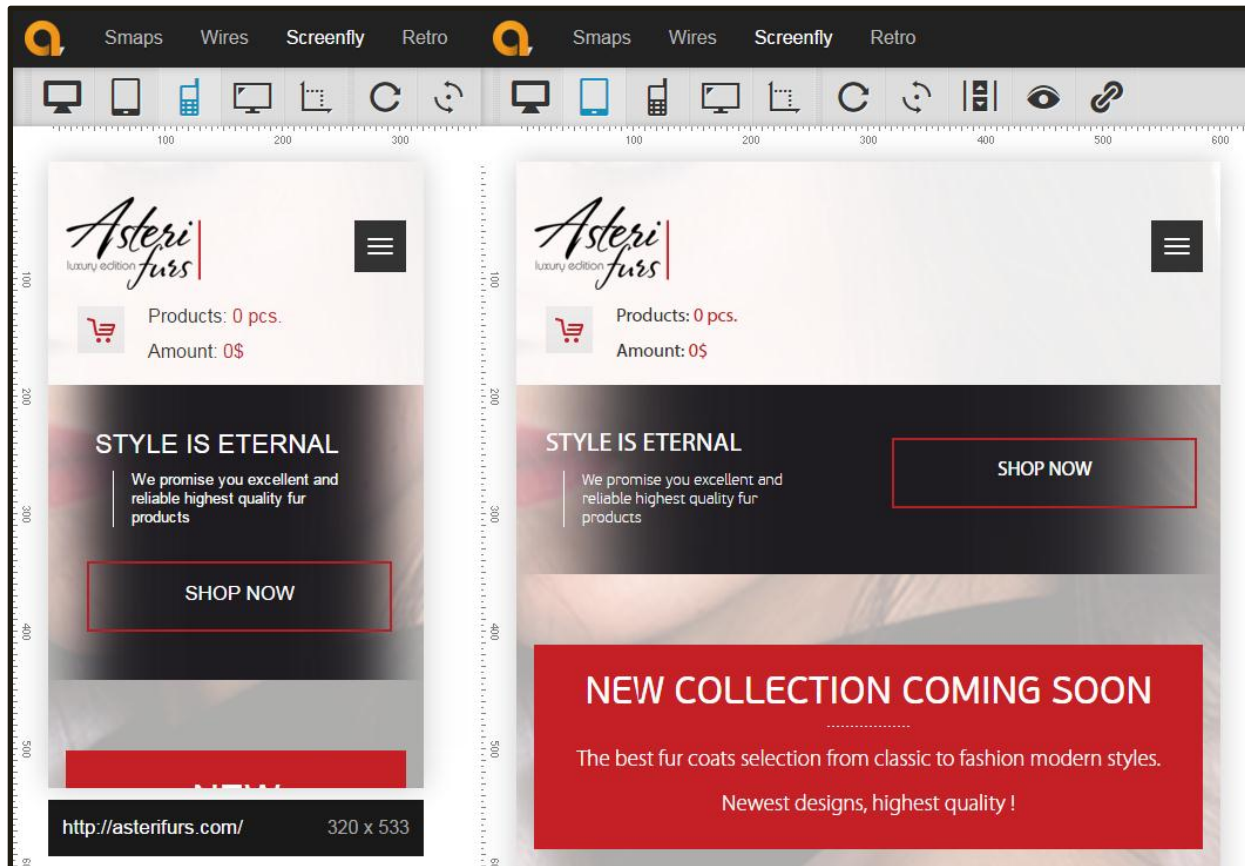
Smaps Wires Screenfly Retro

100 200 300

100 200 300 400 500

Asteri luxury edition furs

Products: 0 pcs.

Amount: 0$

STYLE IS ETERNAL

We promise you excellent and reliable highest quality fur products

SHOP NOW

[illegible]

http://asterifurs.com/ 320 x 533

Smaps Wires Screenfly Retro

100 200 300 400 500 600

100 200 300 400 500

Asteri luxury edition furs

Products: 0 pcs.

Amount: 0$

STYLE IS ETERNAL

We promise you excellent and reliable highest quality fur products

SHOP NOW

NEW COLLECTION COMING SOON

The best fur coats selection from classic to fashion modern styles.

Newest designs, highest quality !